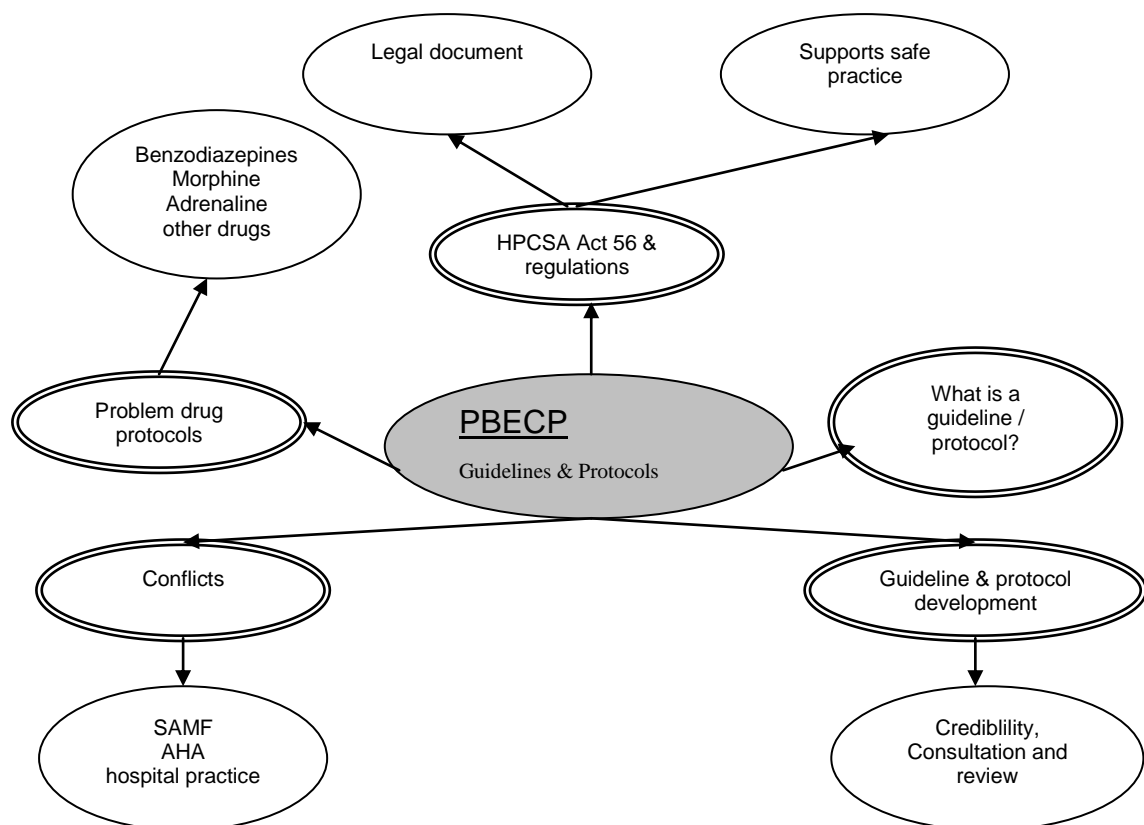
Legal document

Supports safe practice

Benzodiazepines
Morphine
Adrenaline
other drugs

HPCSA Act 56 & regulations

Problem drug protocols

PBECP

Guidelines & Protocols

What is a guideline / protocol?

Conflicts

Guideline & protocol development

SAMF
AHA
hospital practice

Crediblility, Consultation and review